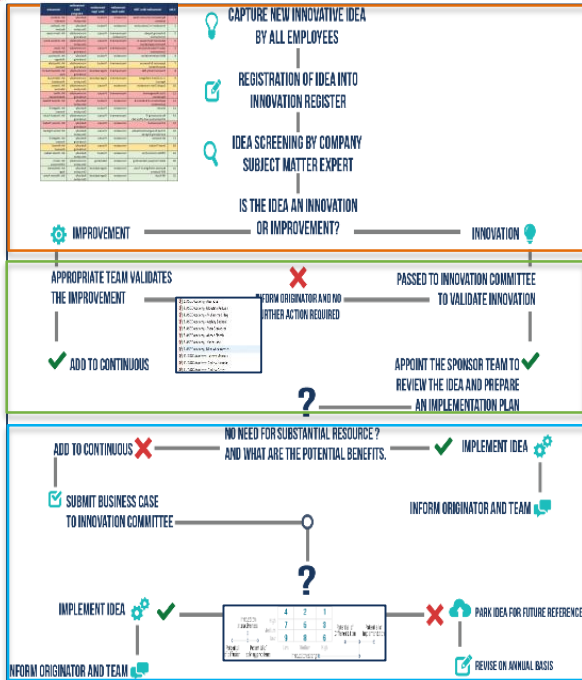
CAPTURE NEW INNOVATIVE IDEA BY ALL EMPLOYEES

REGISTRATION OF IDEA INTO INNOVATION REGISTER

IDEA SCREENING BY COMPANY SUBJECT MATTER EXPERT

IS THE IDEA AN INNOVATION OR IMPROVEMENT?

IMPROVEMENT

INNOVATION

APPROPRIATE TEAM VALIDATES THE IMPROVEMENT

INFORM ORIGINATOR AND NO FURTHER ACTION REQUIRED

PASSED TO INNOVATION COMMITTEE TO VALIDATE INNOVATION

ADD TO CONTINUOUS

APPOINT THE SPONSOR TEAM TO REVIEW THE IDEA AND PREPARE AN IMPLEMENTATION PLAN

?

ADD TO CONTINUOUS

NO NEED FOR SUBSTANTIAL RESOURCE ? AND WHAT ARE THE POTENTIAL BENEFITS.

IMPLEMENT IDEA

SUBMIT BUSINESS CASE TO INNOVATION COMMITTEE

INFORM ORIGINATOR AND TEAM

?

IMPLEMENT IDEA

| 4 | 2 | 1 |
|---|---|---|
| 7 | 5 | 3 |
| 9 | 8 | 6 |

PARK IDEA FOR FUTURE REFERENCE

INFORM ORIGINATOR AND TEAM

REVISE ON ANNUAL BASIS